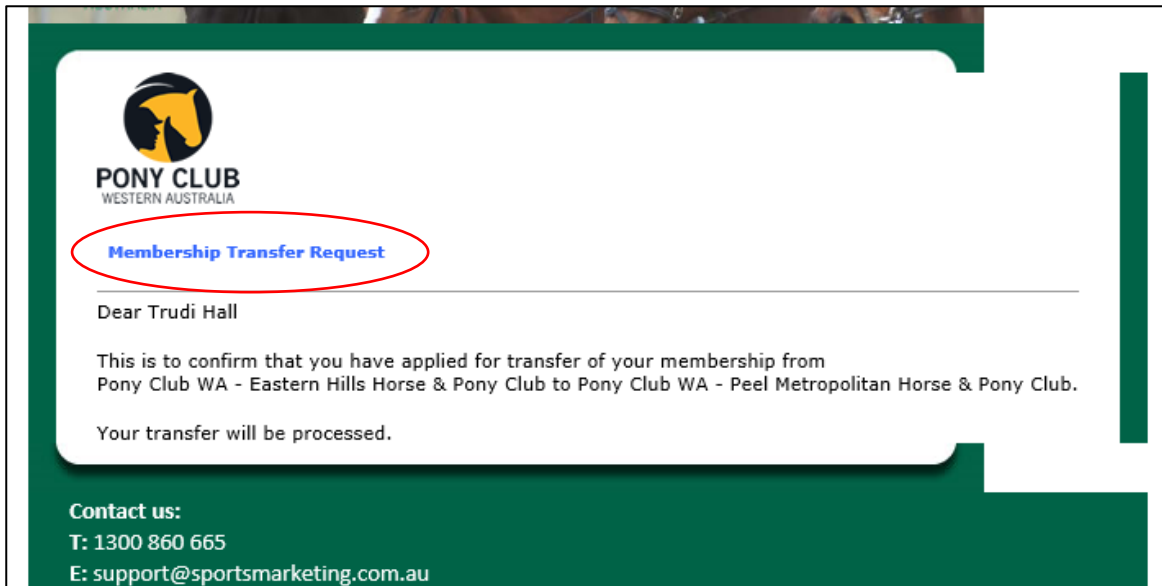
PONY CLUB
WESTERN AUSTRALIA

Membership Transfer Request

Dear Trudi Hall

This is to confirm that you have applied for transfer of your membership from Pony Club WA - Eastern Hills Horse & Pony Club to Pony Club WA - Peel Metropolitan Horse & Pony Club.

Your transfer will be processed.

Contact us:
T: 1300 860 665
E: support@sportsmarketing.com.au